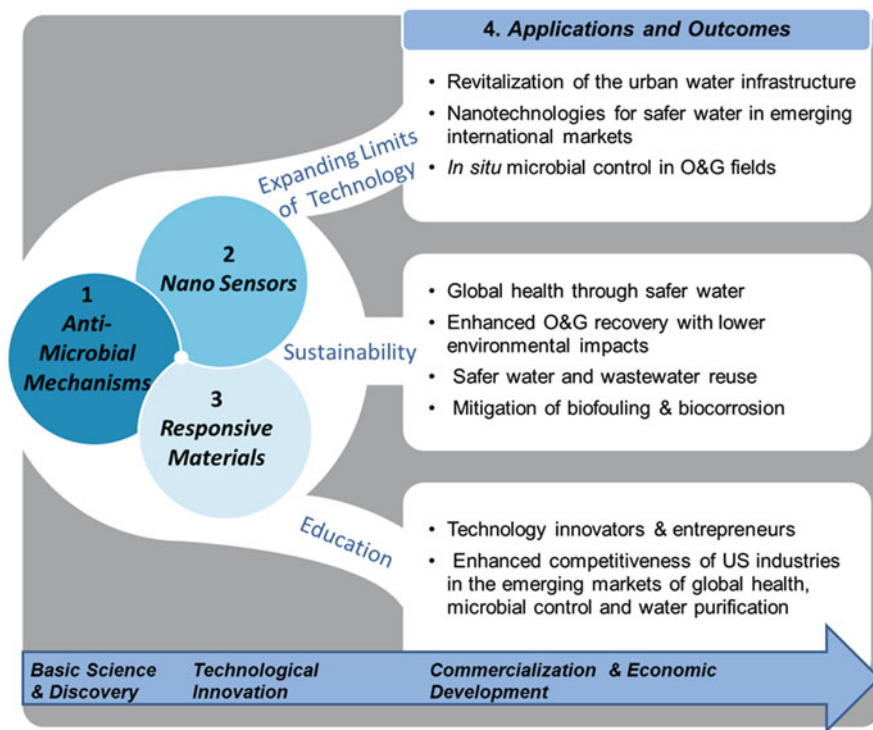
4. Applications and Outcomes

Expanding Limits of Technology

• Revitalization of the urban water infrastructure
• Nanotechnologies for safer water in emerging international markets
• *In situ* microbial control in O&G fields

1 Anti-Microbial Mechanisms

2 Nano Sensors

3 Responsive Materials

Sustainability

• Global health through safer water
• Enhanced O&G recovery with lower environmental impacts
• Safer water and wastewater reuse
• Mitigation of biofouling & biocorrosion

Education

• Technology innovators & entrepreneurs
• Enhanced competitiveness of US industries in the emerging markets of global health, microbial control and water purification

Basic Science & Discovery

Technological Innovation

Commercialization & Economic Development